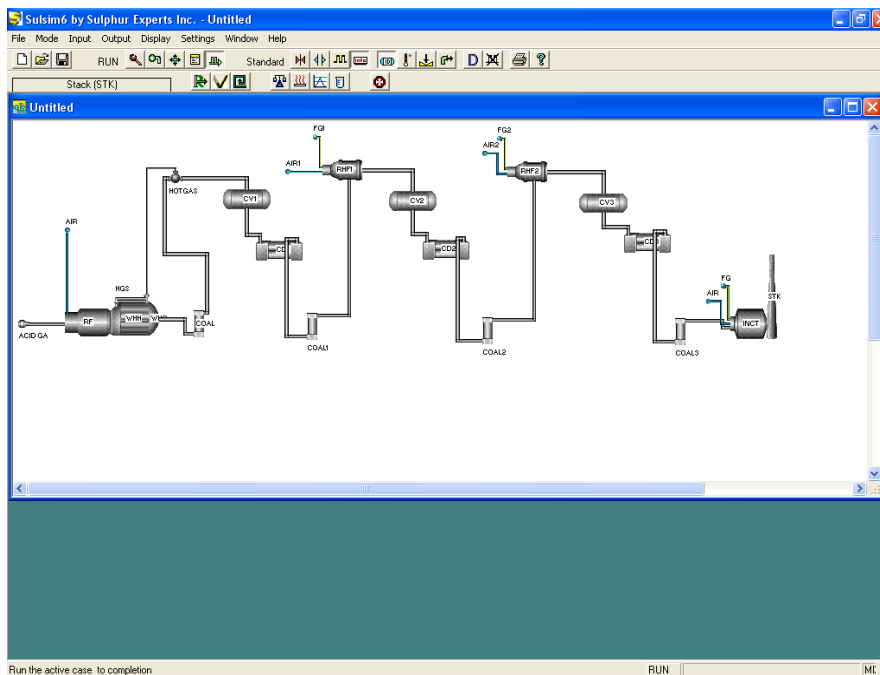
Sulsim6 by Sulphur Experts Inc. - Untitled

File Mode Input Output Display Settings Window Help

RUN

Standard

D

Stack (STK)

Untitled

FGI

AIR1

RHF1

FG2

AIR2

RHF2

HOTGAS

CV1

CV2

CV3

AIR

CD

CD2

CD3

HGS

FG

AIR

STK

RF

WHH

WH

COAL

INCT

ACID GA

COAL1

COAL2

COAL3

Run the active case to completion

RUN

MI